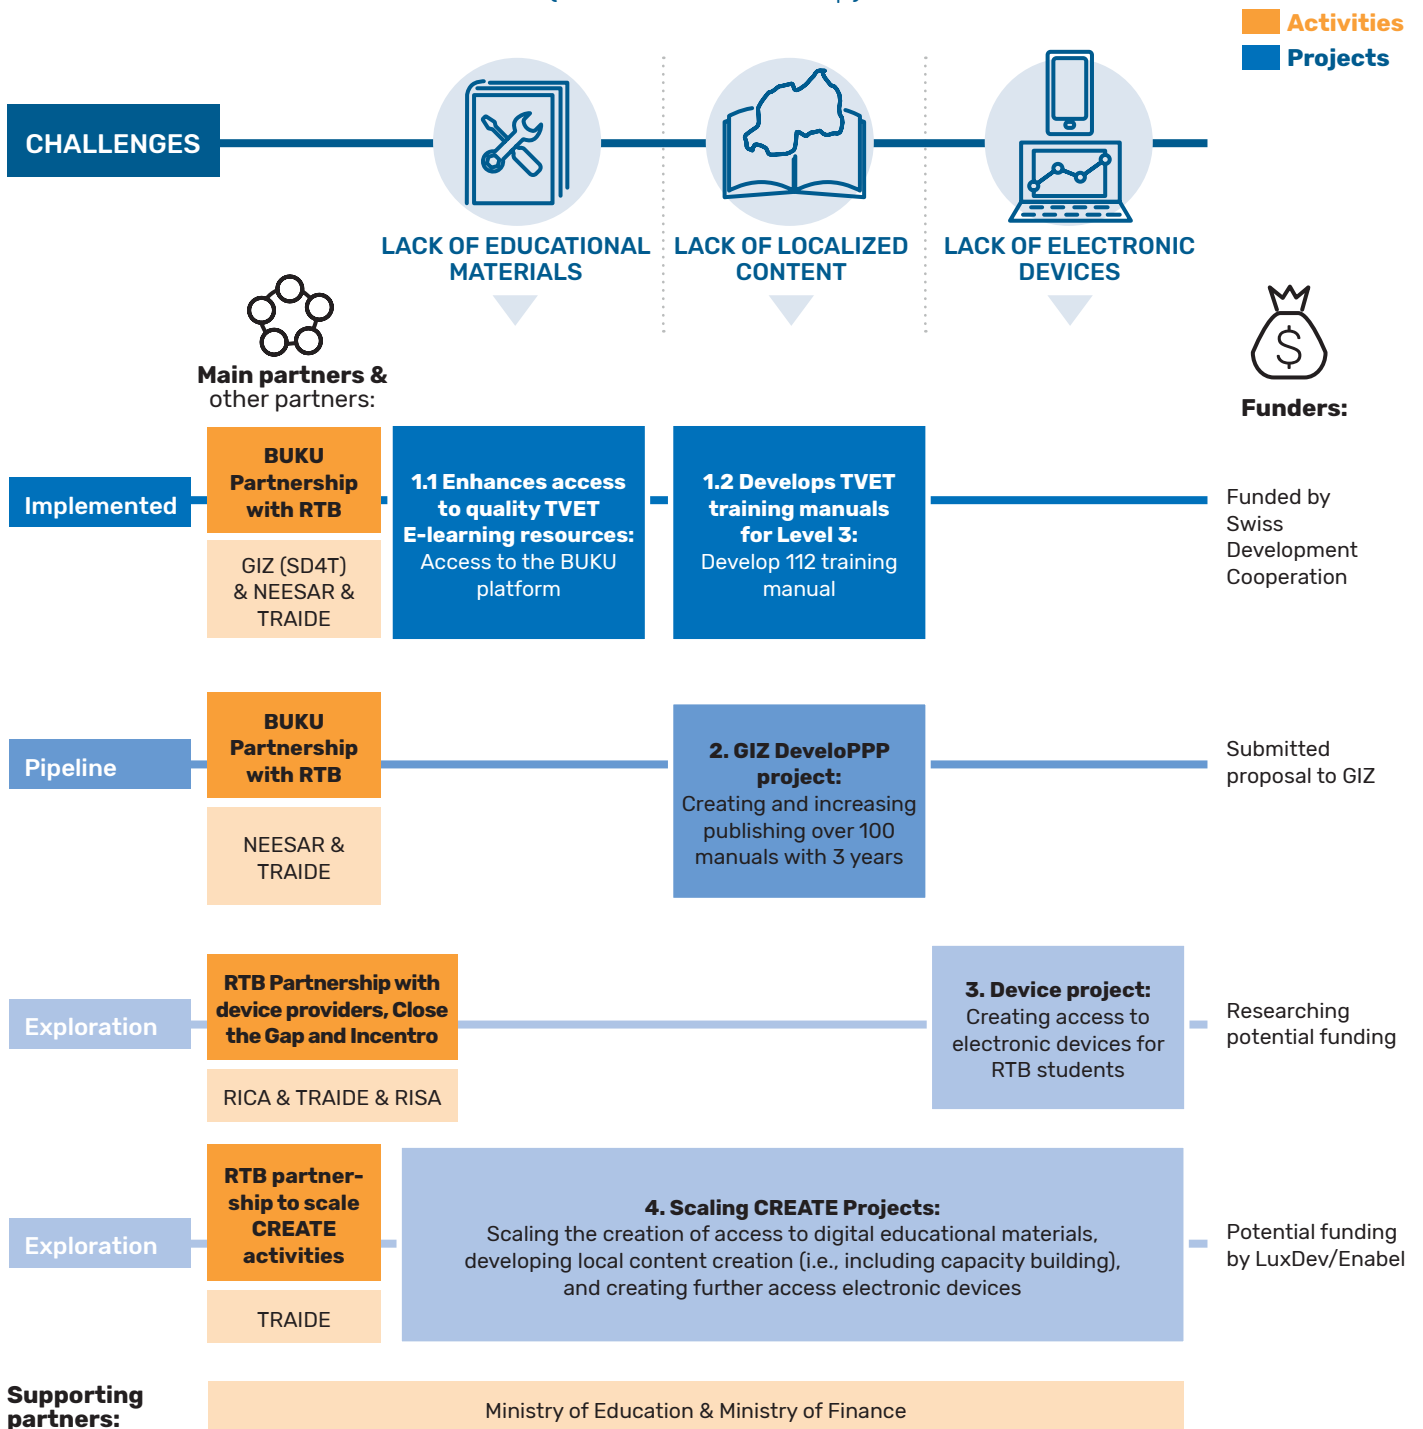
Activities
Projects

CHALLENGES

LACK OF EDUCATIONAL MATERIALS

LACK OF LOCALIZED CONTENT

LACK OF ELECTRONIC DEVICES

Main partners & other partners:

Funders:

Implemented

BUKU Partnership with RTB

GIZ (SD4T) & NEESAR & TRAIDE

1.1 Enhances access to quality TVET E-learning resources: Access to the BUKU platform

1.2 Develops TVET training manuals for Level 3: Develop 112 training manual

Funded by Swiss Development Cooperation

Pipeline

BUKU Partnership with RTB

NEESAR & TRAIDE

2. GIZ DeveloPPP project: Creating and increasing publishing over 100 manuals with 3 years

Submitted proposal to GIZ

Exploration

RTB Partnership with device providers, Close the Gap and Incentro

RICA & TRAIDE & RISA

3. Device project: Creating access to electronic devices for RTB students

Researching potential funding

Exploration

RTB partnership to scale CREATE activities

TRAIDE

4. Scaling CREATE Projects: Scaling the creation of access to digital educational materials, developing local content creation (i.e., including capacity building), and creating further access electronic devices

Potential funding by LuxDev/Enabel

Supporting partners:

Ministry of Education & Ministry of Finance